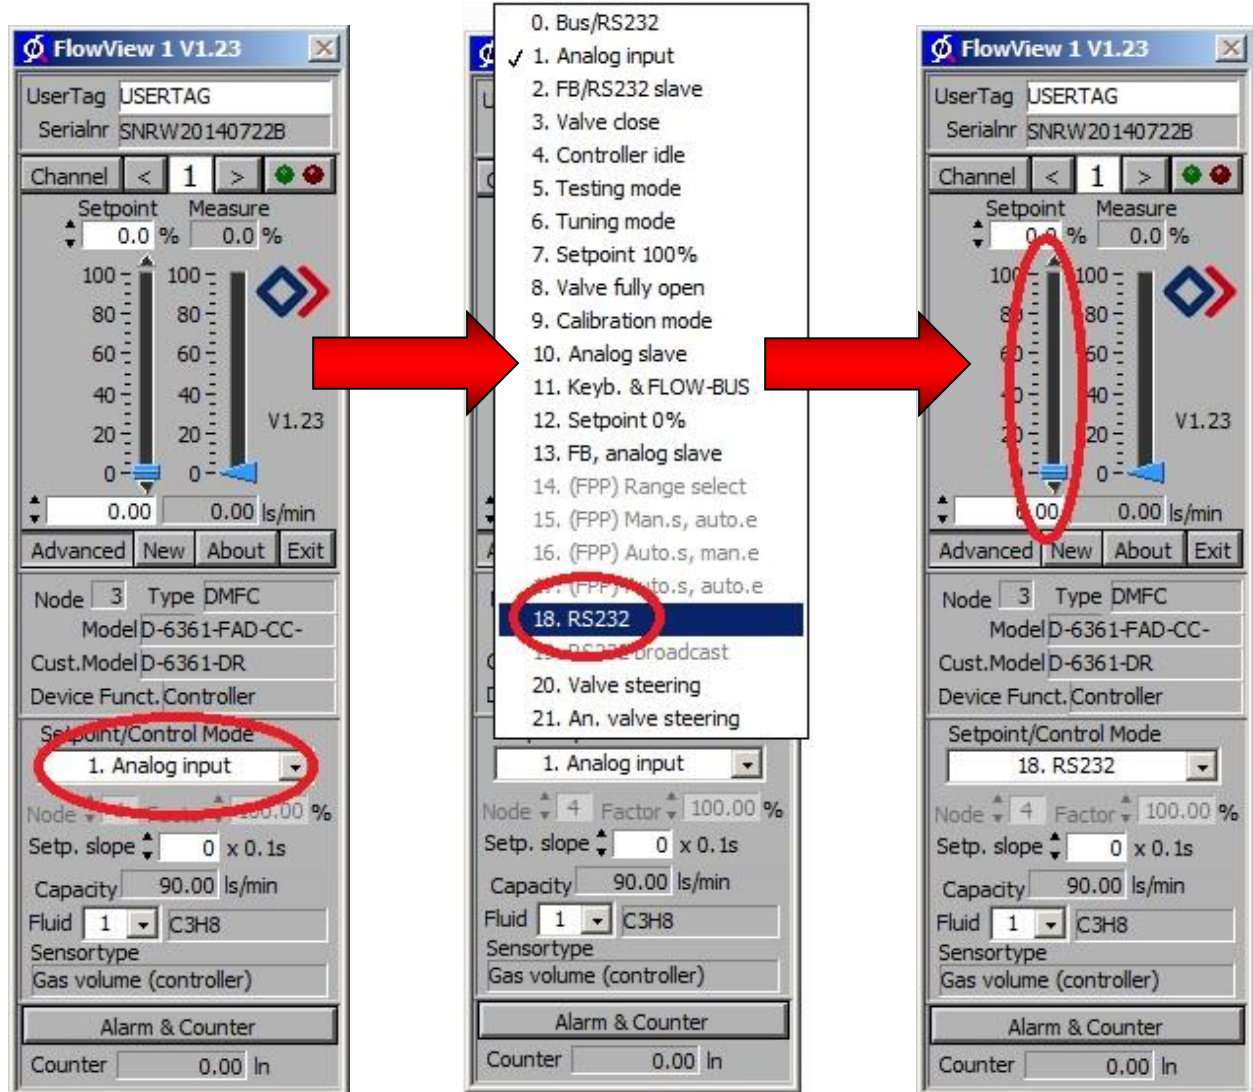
FlowView 1 V1.23

UserTag USERTAG
Serialnr SNRW20140722B
Channel < 1 >
Setpoint Measure
0.0 % 0.0 %
100 80 60 40 20 0
100 80 60 40 20 0
V1.23
0.00 0.00 ls/min
Advanced New About Exit
Node 3 Type DMFC
Model D-6361-FAD-CC-
Cust.Model D-6361-DR
Device Funct. Controller
Setpoint/Control Mode
1. Analog input
Node 4 Factor 100.00 %
Setp. slope 0 x 0.1s
Capacity 90.00 ls/min
Fluid 1 C3H8
Sensortype
Gas volume (controller)
Alarm & Counter
Counter 0.00 ln

0. Bus/RS232
1. Analog input
2. FB/RS232 slave
3. Valve close
4. Controller idle
5. Testing mode
6. Tuning mode
7. Setpoint 100%
8. Valve fully open
9. Calibration mode
10. Analog slave
11. Keyb. & FLOW-BUS
12. Setpoint 0%
13. FB, analog slave
14. (FPP) Range select
15. (FPP) Man.s, auto.e
16. (FPP) Auto.s, man.e
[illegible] (FPP) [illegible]to.s, auto.e
18. RS232
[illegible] broadcast
20. Valve steering
21. An. valve steering
1. Analog input
Node 4 Factor 100.00 %
Setp. slope 0 x 0.1s
Capacity 90.00 ls/min
Fluid 1 C3H8
Sensortype
Gas volume (controller)
Alarm & Counter
Counter 0.00 ln

FlowView 1 V1.23
UserTag USERTAG
Serialnr SNRW20140722B
Channel < 1 >
Setpoint Measure
0.0 % 0.0 %
100 80 60 40 20 0
100 80 60 40 20 0
V1.23
0.00 0.00 ls/min
Advanced New About Exit
Node 3 Type DMFC
Model D-6361-FAD-CC-
Cust.Model D-6361-DR
Device Funct. Controller
Setpoint/Control Mode
18. RS232
Node 4 Factor 100.00 %
Setp. slope 0 x 0.1s
Capacity 90.00 ls/min
Fluid 1 C3H8
Sensortype
Gas volume (controller)
Alarm & Counter
Counter 0.00 ln